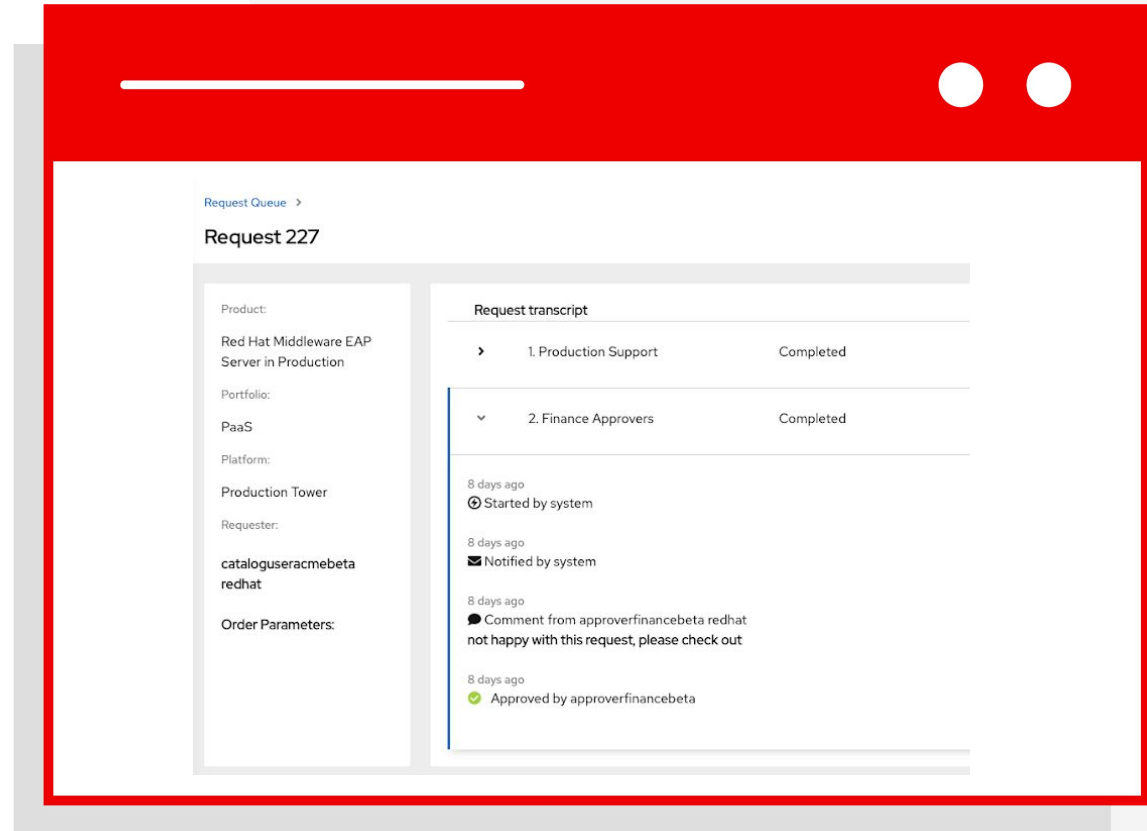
Request Queue >

Request 227

Product:

Red Hat Middleware EAP Server in Production

Portfolio:

PaaS

Platform:

Production Tower

Requester:

catalogueseracmebeta redhat

Order Parameters:

Request transcript

1. Production Support Completed

2. Finance Approvers Completed

8 days ago
Started by system

8 days ago
Notified by system

8 days ago
Comment from approverfinancebeta redhat
not happy with this request, please check out

8 days ago
Approved by approverfinancebeta